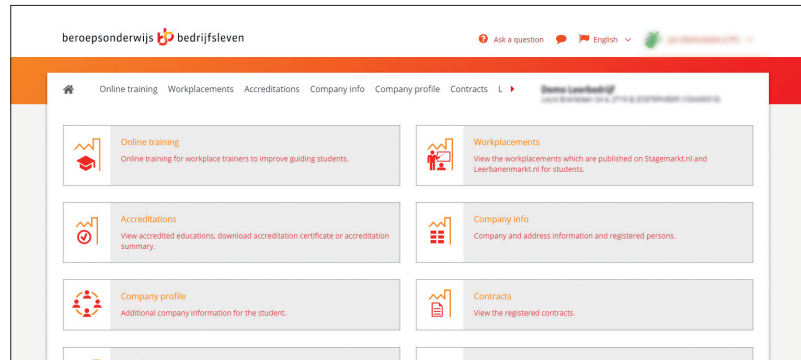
beroepsonderwijs bedrijfsleven

Ask a question English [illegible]

Online training Workplacements Accreditations Company info Company profile Contracts L

Demo Leerbedrijf
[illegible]

Online training
Online training for workplace trainers to improve guiding students.

Workplacements
View the workplacements which are published on Stagemarkt.nl and Leerbanenmarkt.nl for students.

Accreditations
View accredited educations, download accreditation certificate or accreditation summary.

Company info
Company and address information and registered persons.

Company profile
Additional company information for the student.

Contracts
View the registered contracts.